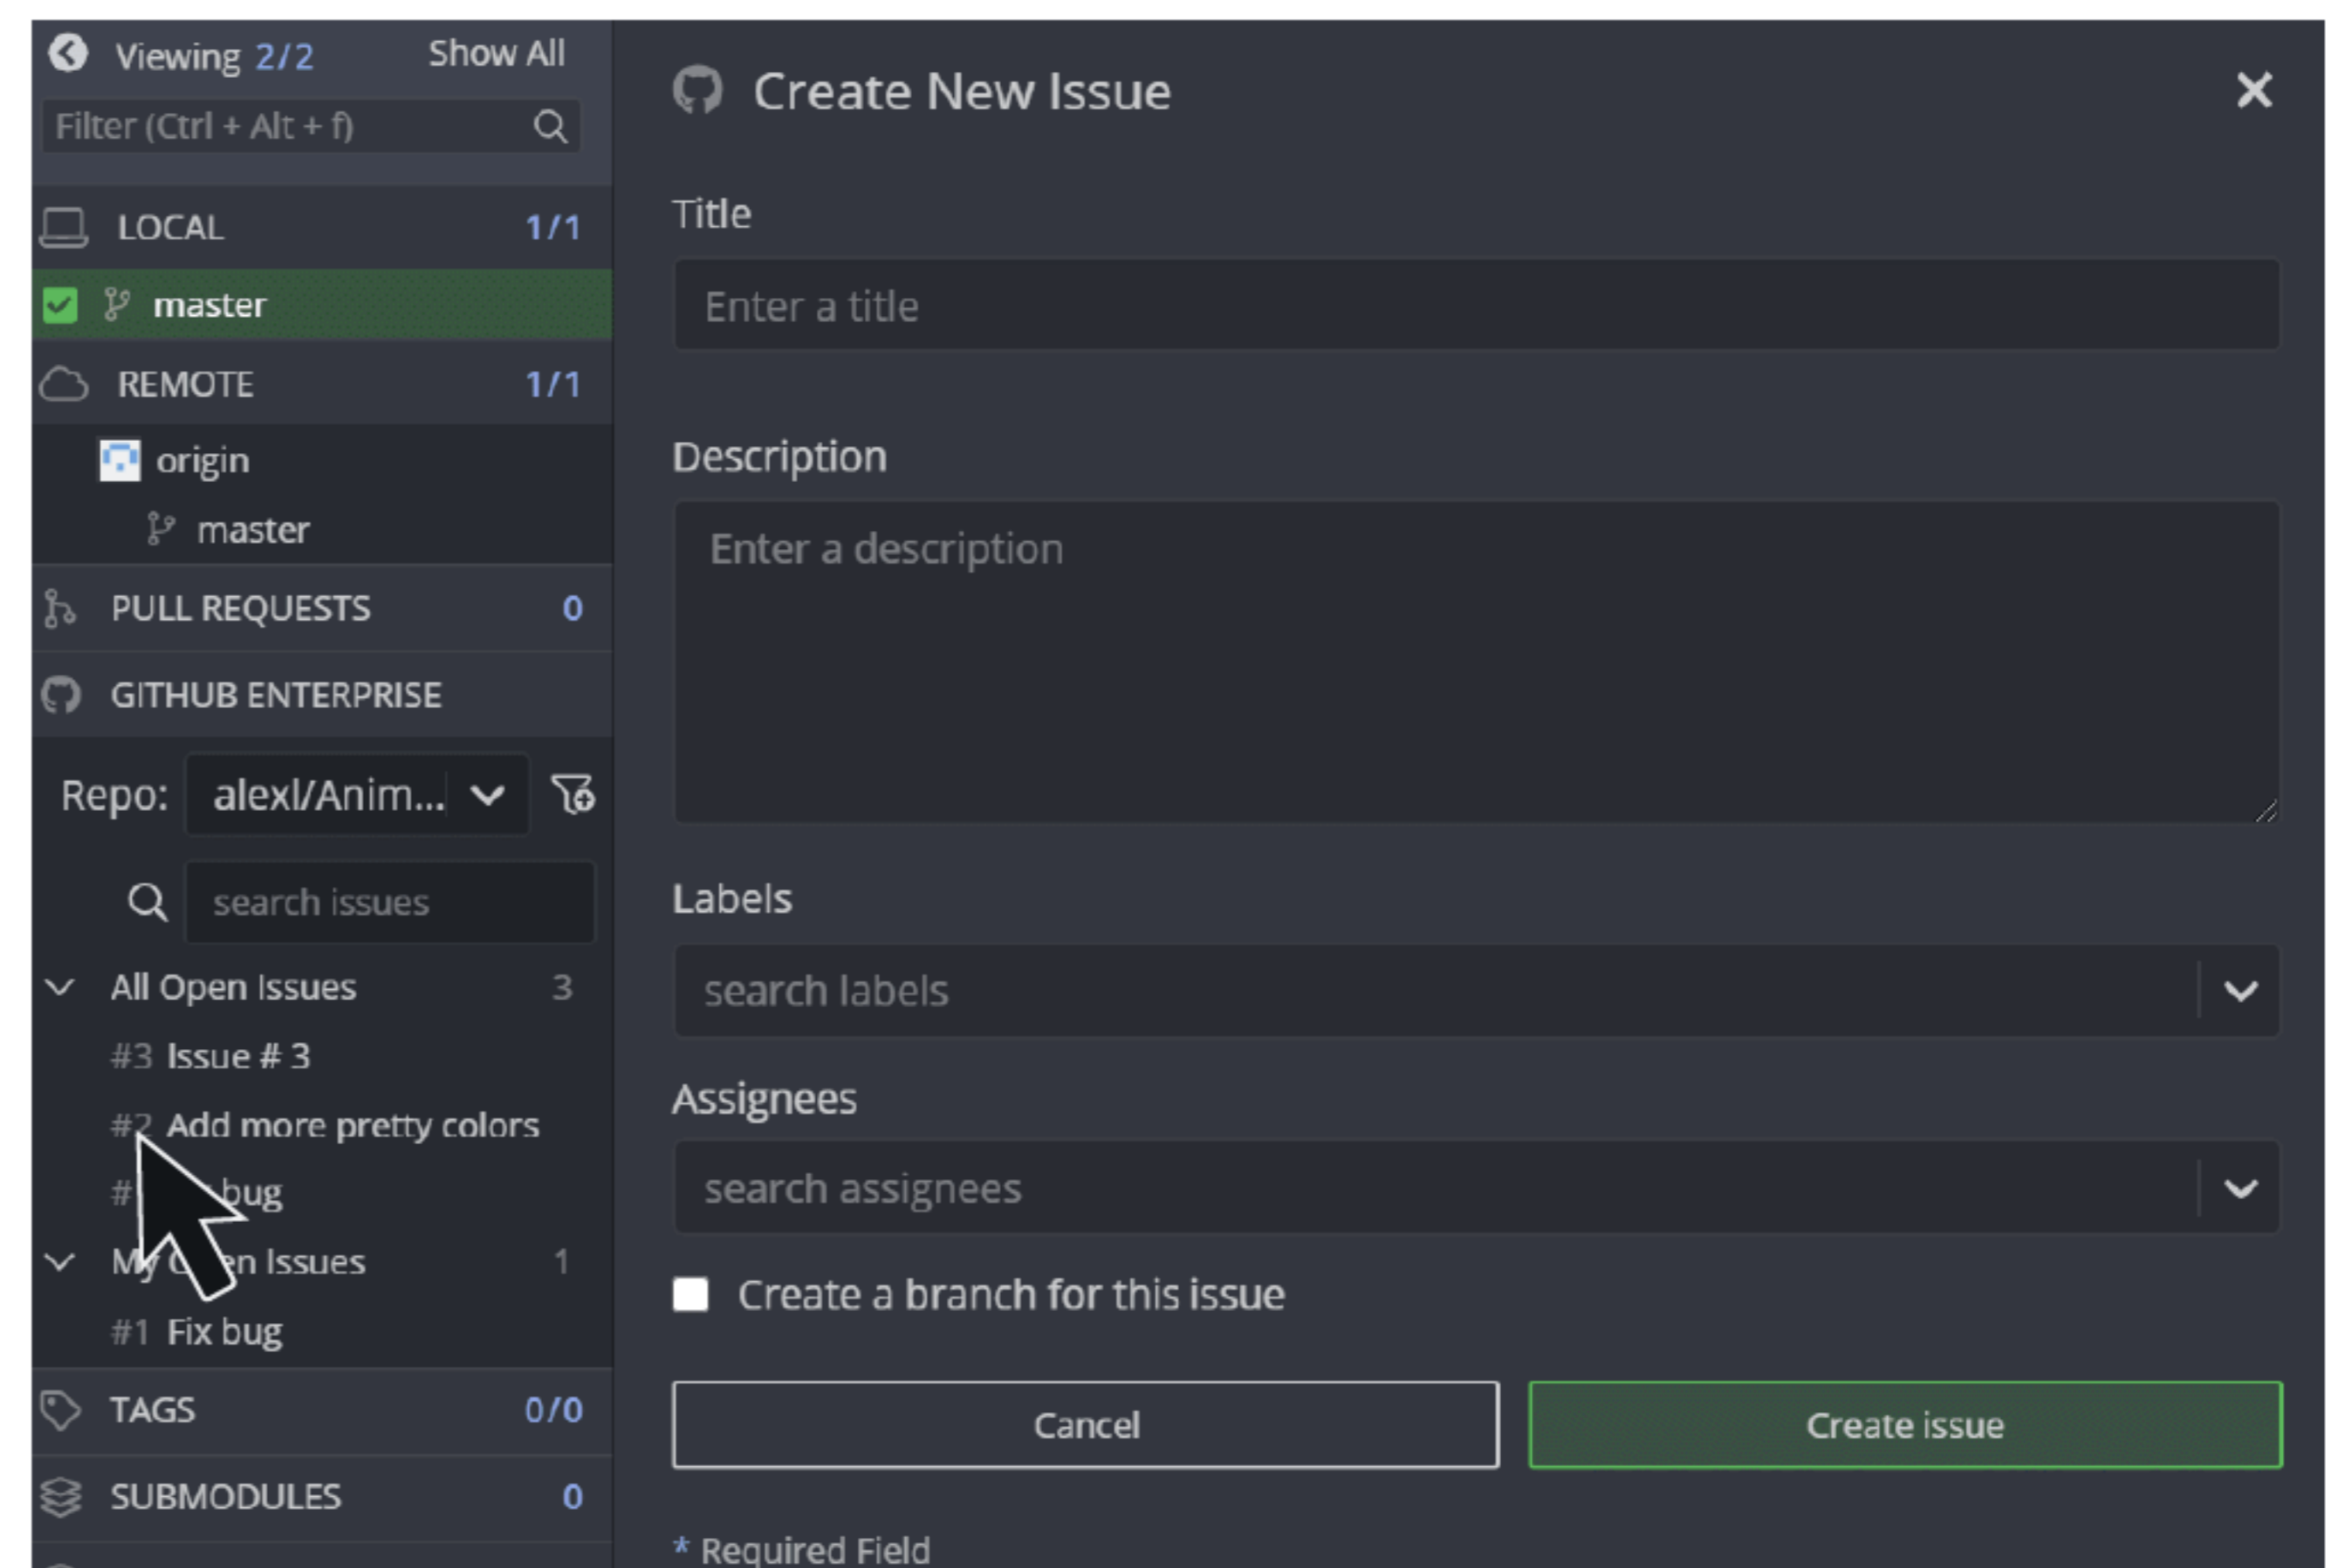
Viewing 2/2 Show All

Filter (Ctrl + Alt + f)

LOCAL 1/1

master

REMOTE 1/1

origin

master

PULL REQUESTS 0

GITHUB ENTERPRISE

Repo: alexl/Anim...

search issues

All Open Issues 3

#3 Issue # 3

#2 Add more pretty colors

#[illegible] bug

M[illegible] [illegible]n Issues 1

#1 Fix bug

TAGS 0/0

SUBMODULES 0

Create New Issue

Title

Enter a title

Description

Enter a description

Labels

search labels

Assignees

search assignees

Create a branch for this issue

Cancel

Create issue

* Required Field